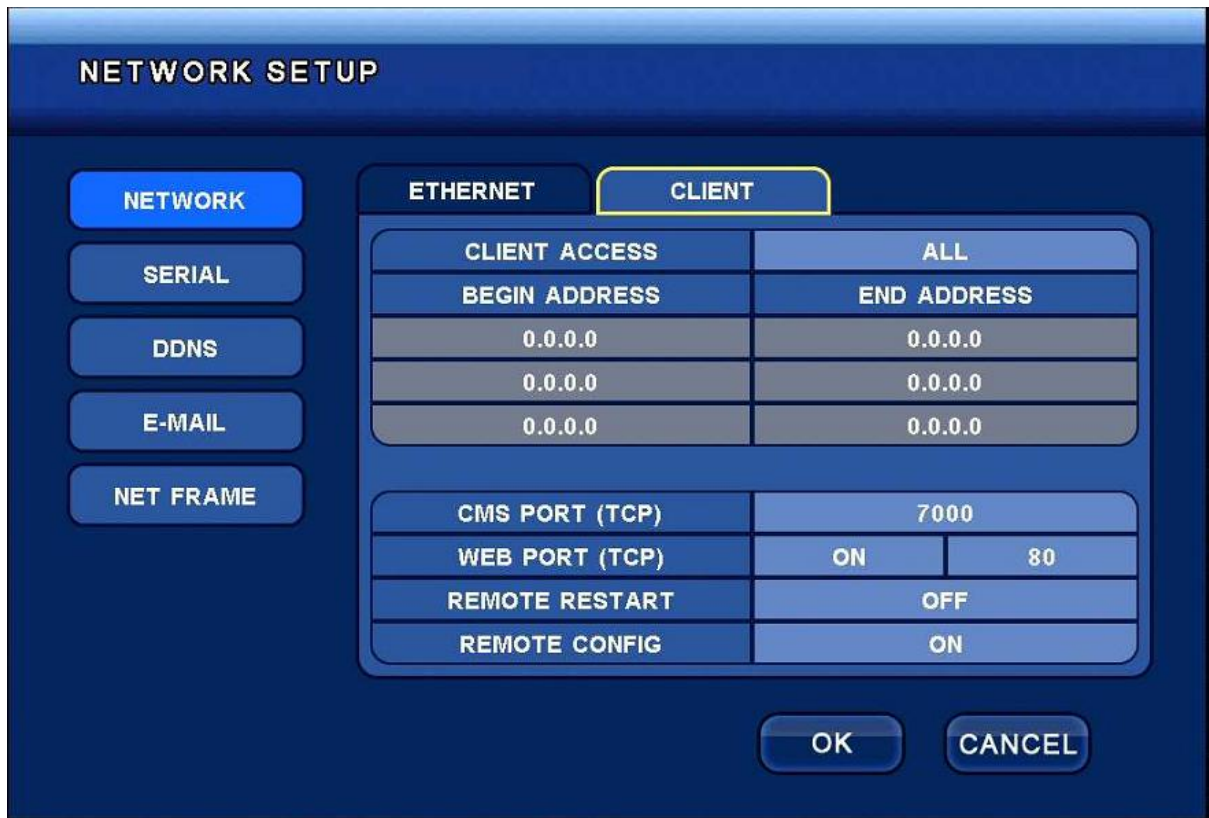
NETWORK SETUP

NETWORK
SERIAL
DDNS
E-MAIL
NET FRAME

ETHERNET
CLIENT

| CLIENT ACCESS | ALL |
|---|---|
| BEGIN ADDRESS | END ADDRESS |
| 0.0.0.0 | 0.0.0.0 |
| 0.0.0.0 | 0.0.0.0 |
| 0.0.0.0 | 0.0.0.0 |

| CMS PORT (TCP) | 7000 | |
|---|---|---|
| WEB PORT (TCP) | ON | 80 |
| REMOTE RESTART | OFF | |
| REMOTE CONFIG | ON | |

OK
CANCEL